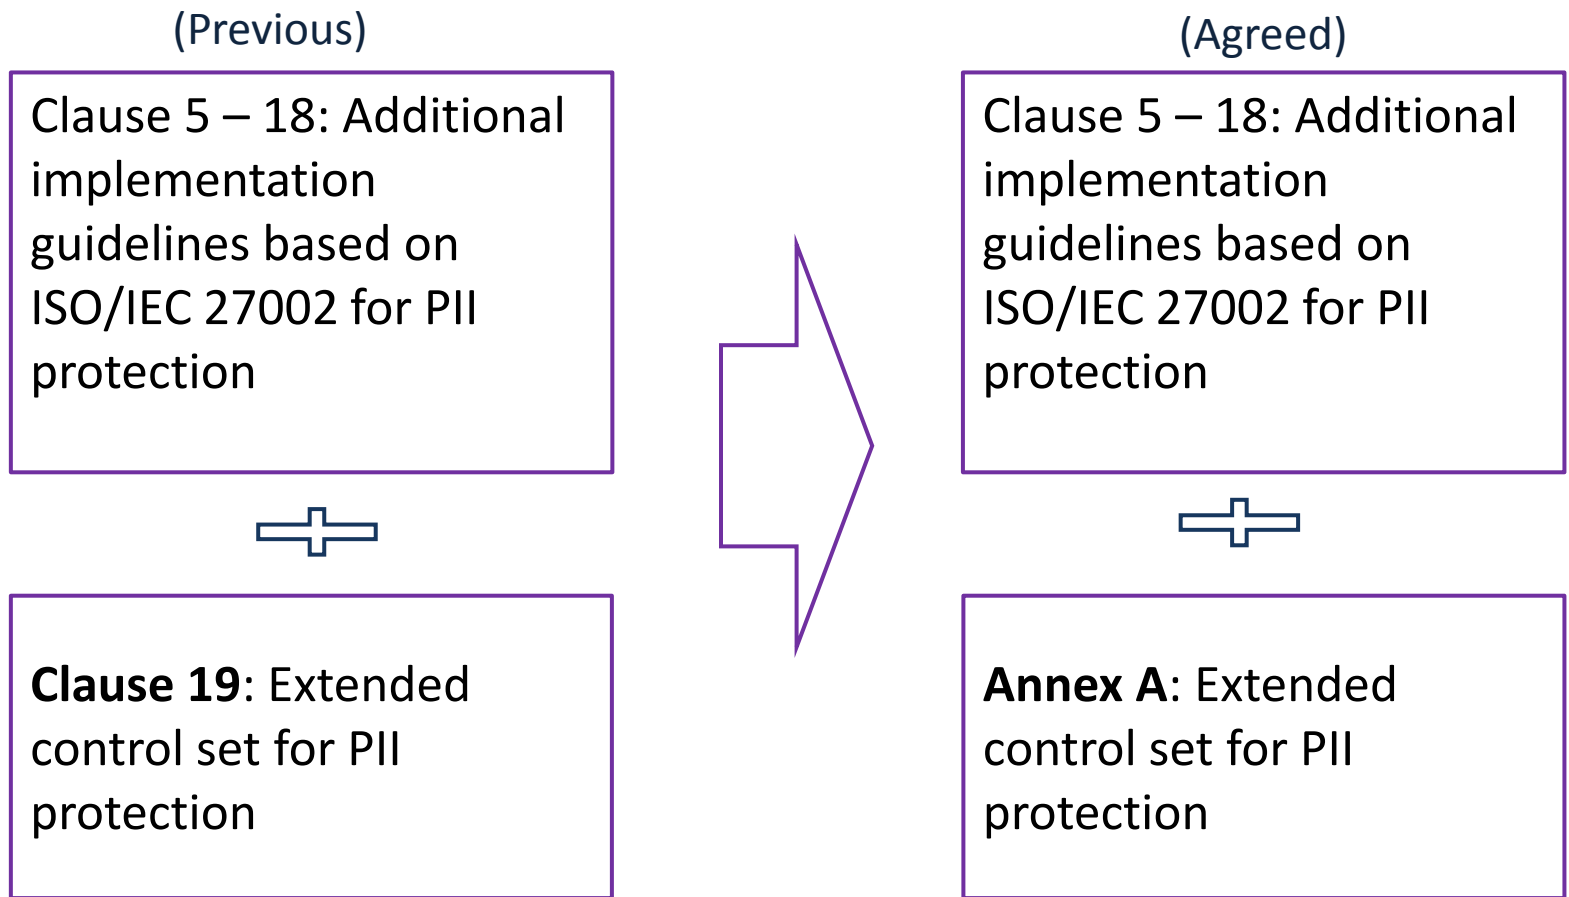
(Previous)

Clause 5 – 18: Additional implementation guidelines based on ISO/IEC 27002 for PII protection

**Clause 19**: Extended control set for PII protection

(Agreed)

Clause 5 – 18: Additional implementation guidelines based on ISO/IEC 27002 for PII protection

**Annex A**: Extended control set for PII protection